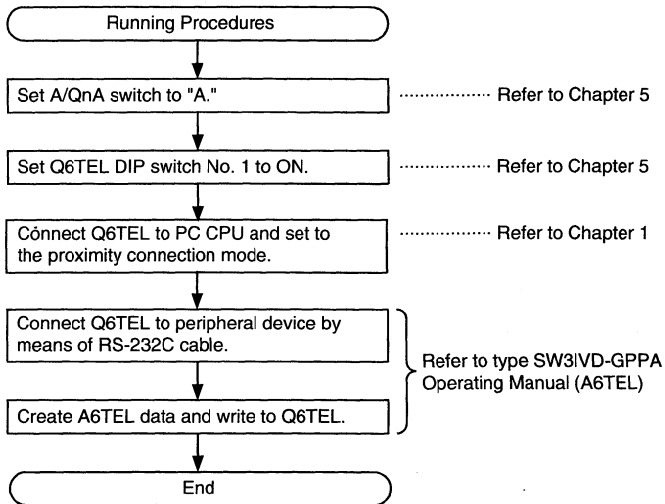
Running Procedures

Set A/QnA switch to "A."

Refer to Chapter 5

Set Q6TEL DIP switch No. 1 to ON.

Refer to Chapter 5

Cónnect Q6TEL to PC CPU and set to the proximity connection mode.

Refer to Chapter 1

Connect Q6TEL to peripheral device by means of RS-232C cable.

Create A6TEL data and write to Q6TEL.

Refer to type SW3IVD-GPPA Operating Manual (A6TEL)

End